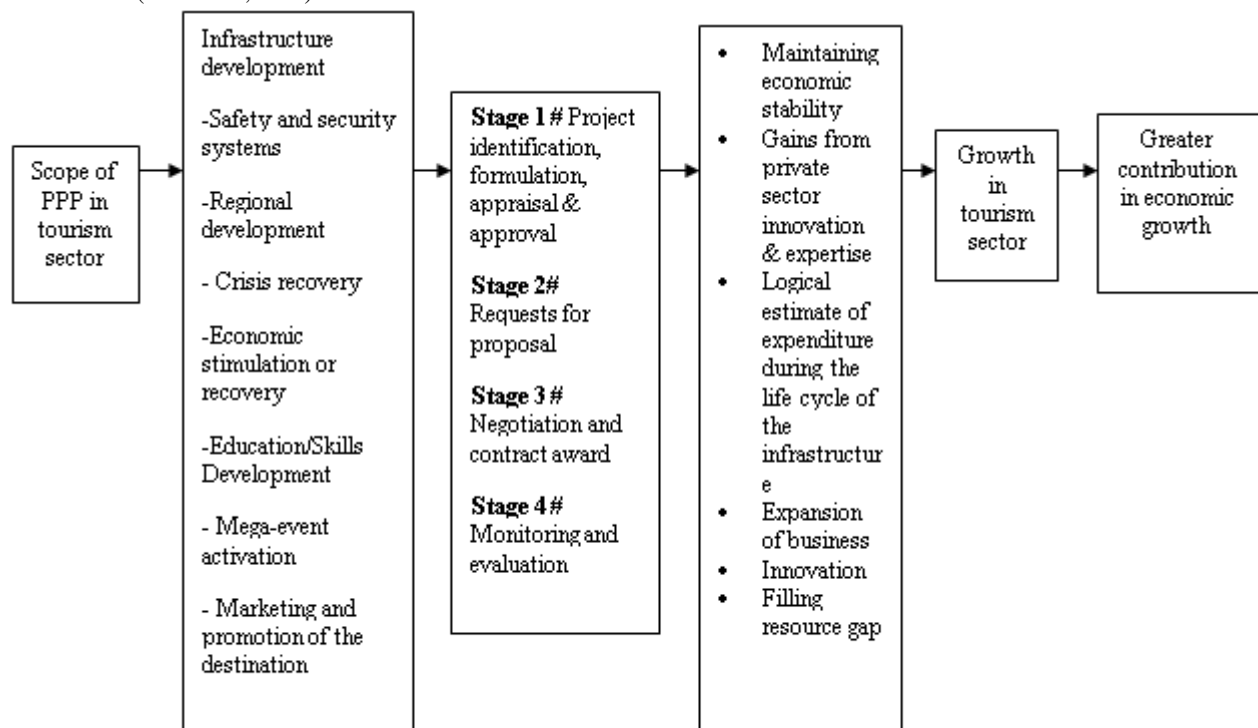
Scope of PPP in tourism sector

Infrastructure development

-Safety and security systems

-Regional development

- Crisis recovery

-Economic stimulation or recovery

-Education/Skills Development

- Mega-event activation

- Marketing and promotion of the destination

**Stage 1 #** Project identification, formulation, appraisal & approval

**Stage 2#** Requests for proposal

**Stage 3 #** Negotiation and contract award

**Stage 4 #** Monitoring and evaluation

- Maintaining economic stability
- Gains from private sector innovation & expertise
- Logical estimate of expenditure during the life cycle of the infrastructur e
- Expansion of business
- Innovation
- Filling resource gap

Growth in tourism sector

Greater contribution in economic growth